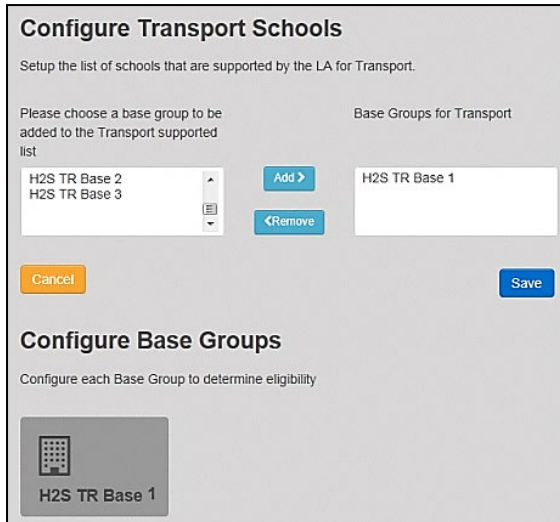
Configure Transport Schools

Setup the list of schools that are supported by the LA for Transport.

Please choose a base group to be added to the Transport supported list

Base Groups for Transport

H2S TR Base 2
H2S TR Base 3

Add >

<Remove

H2S TR Base 1

Cancel

Save

Configure Base Groups

Configure each Base Group to determine eligibility

H2S TR Base 1